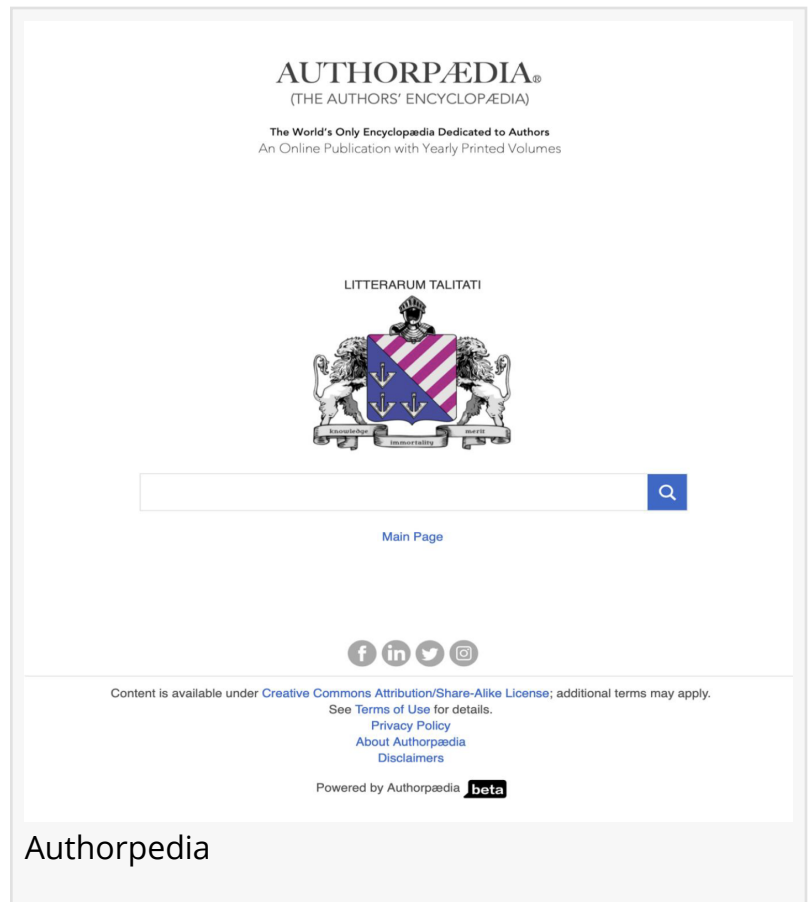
AUTHORPÆDIA®
(THE AUTHORS' ENCYCLOPÆDIA)

The World's Only Encyclopædia Dedicated to Authors
An Online Publication with Yearly Printed Volumes

LITTERARUM TALITATI

knowledge immortality merit

Main Page

Content is available under Creative Commons Attribution/Share-Alike License; additional terms may apply.
See Terms of Use for details.
Privacy Policy
About Authorpædia
Disclaimers

Powered by Authorpædia beta

Authorpedia